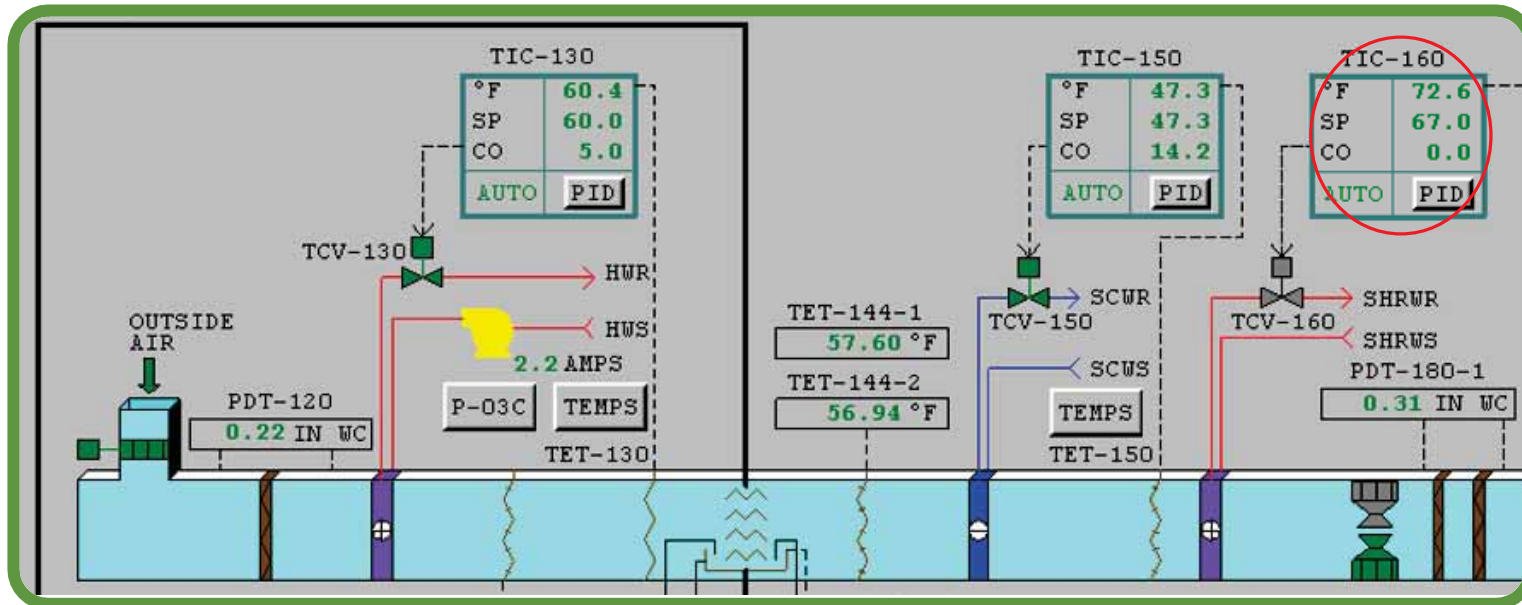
TIC-130

| °F | 60.4 |
|---|---|
| SP | 60.0 |
| CO | 5.0 |
| AUTO | PID |

TCV-130

HWR

HWS

OUTSIDE AIR

2.2 AMPS

P-03C

TEMPS

PDT-120

0.22 IN WC

TET-130

TET-144-1

57.60 °F

TET-144-2

56.94 °F

TIC-150

| °F | 47.3 |
|---|---|
| SP | 47.3 |
| CO | 14.2 |
| AUTO | PID |

TCV-150

SCWR

SCWS

TEMPS

TET-150

TIC-160

| °F | 72.6 |
|---|---|
| SP | 67.0 |
| CO | 0.0 |
| AUTO | PID |

TCV-160

SHRWR

SHRWS

PDT-180-1

0.31 IN WC